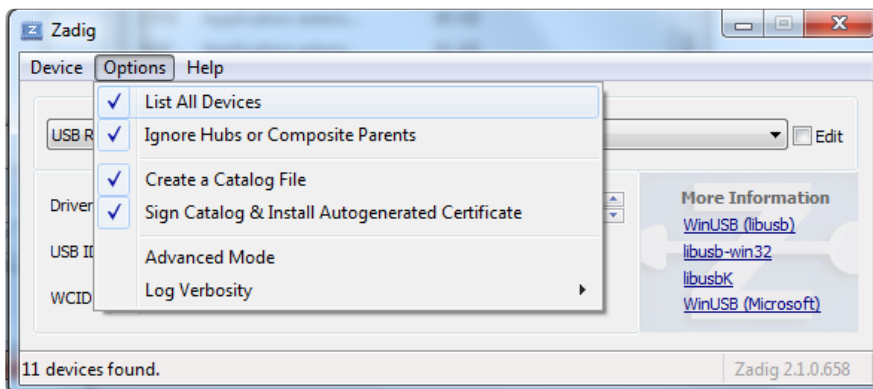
Zadig

Device Options Help

List All Devices
Ignore Hubs or Composite Parents
Create a Catalog File
Sign Catalog & Install Autogenerated Certificate
Advanced Mode
Log Verbosity

USB R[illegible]
Edit

Driver
USB I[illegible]
WCID

More Information
WinUSB (libusb)
libusb-win32
libusbK
WinUSB (Microsoft)

11 devices found.
Zadig 2.1.0.658